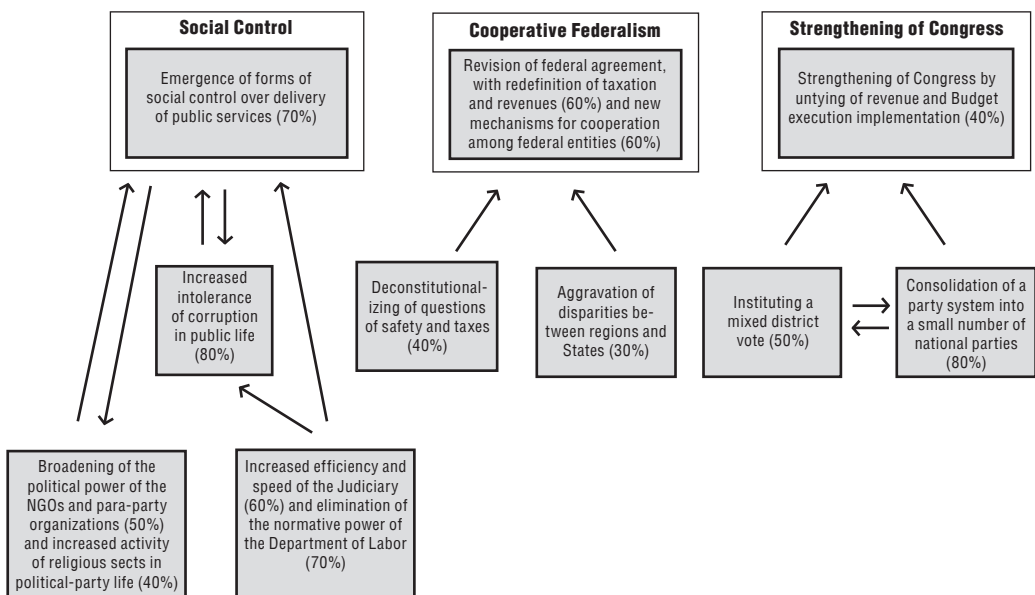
Social Control

Emergence of forms of social control over delivery of public services (70%)

Cooperative Federalism

Revision of federal agreement, with redefinition of taxation and revenues (60%) and new mechanisms for cooperation among federal entities (60%)

Strengthening of Congress

Strengthening of Congress by untying of revenue and Budget execution implementation (40%)

Increased intolerance of corruption in public life (80%)

Deconstitutionalizing of questions of safety and taxes (40%)

Aggravation of disparities between regions and States (30%)

Instituting a mixed district vote (50%)

Consolidation of a party system into a small number of national parties (80%)

Broadening of the political power of the NGOs and para-party organizations (50%) and increased activity of religious sects in political-party life (40%)

Increased efficiency and speed of the Judiciary (60%) and elimination of the normative power of the Department of Labor (70%)